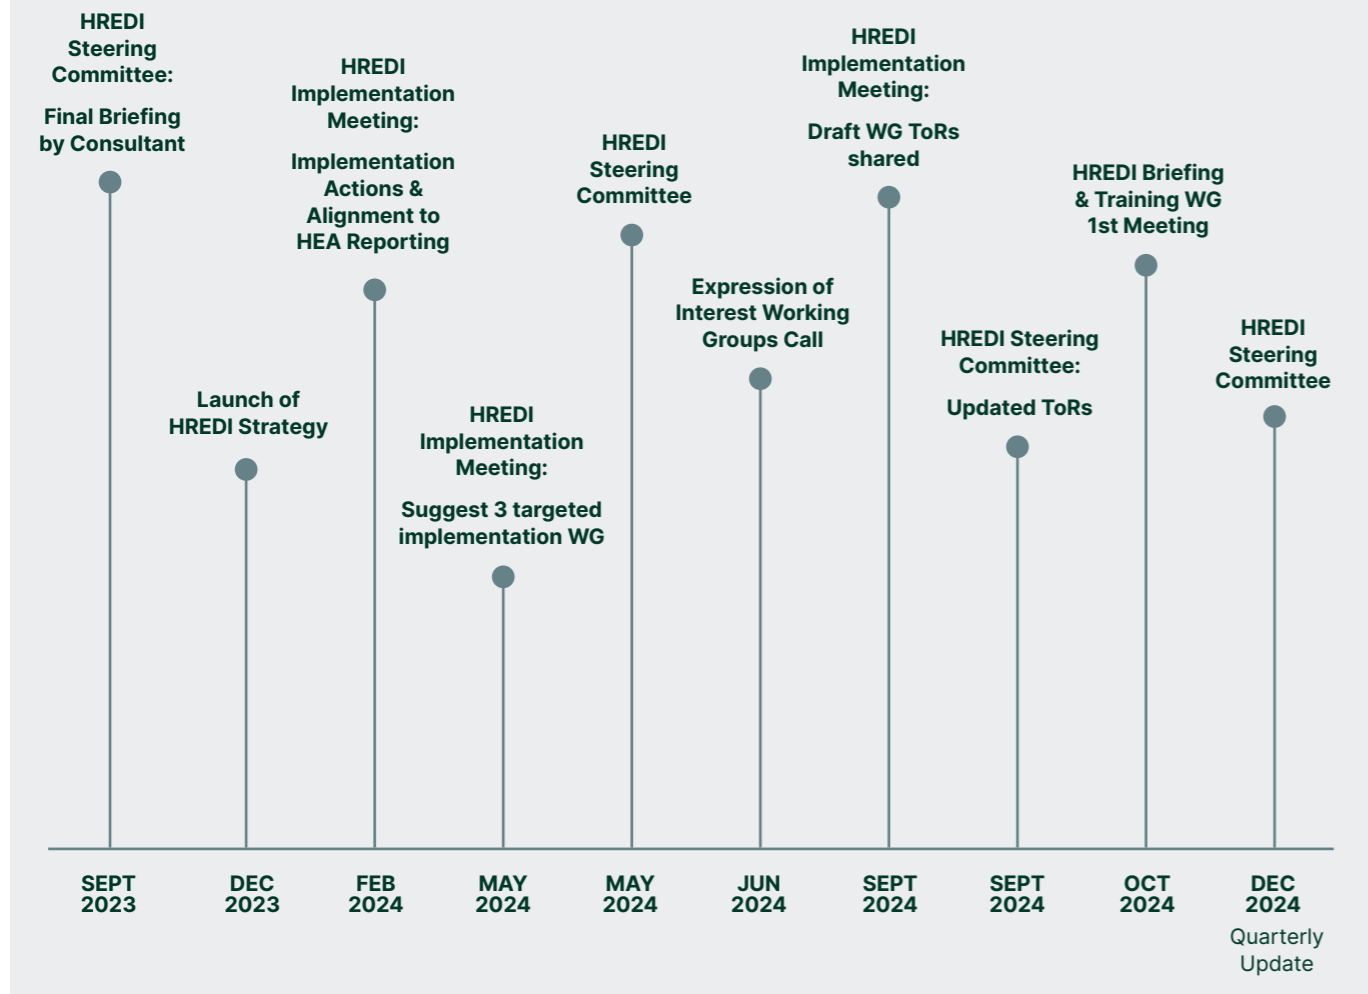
HREDI Steering Committee:

Final Briefing by Consultant

SEPT 2023

Launch of HREDI Strategy

DEC 2023

HREDI Implementation Meeting:

Implementation Actions & Alignment to HEA Reporting

FEB 2024

HREDI Implementation Meeting:

Suggest 3 targeted implementation WG

MAY 2024

HREDI Steering Committee

MAY 2024

Expression of Interest Working Groups Call

JUN 2024

HREDI Implementation Meeting:

Draft WG ToRs shared

SEPT 2024

HREDI Steering Committee:

Updated ToRs

SEPT 2024

HREDI Briefing & Training WG 1st Meeting

OCT 2024

HREDI Steering Committee

DEC 2024

Quarterly Update